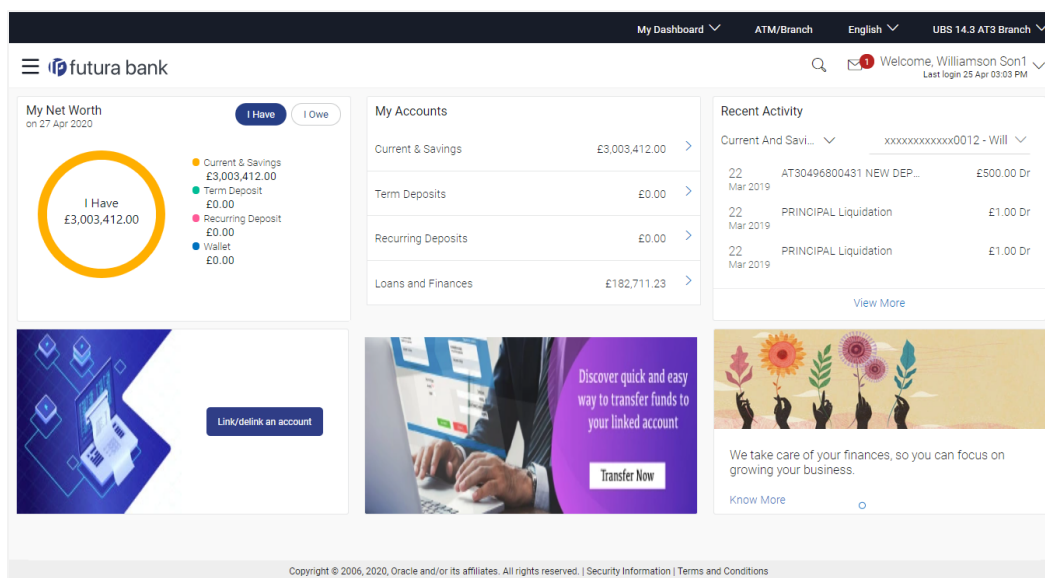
My Dashboard ATM/Branch English UBS 14.3 AT3 Branch

futura bank

1 Welcome, Williamson Son1
Last login 25 Apr 03:03 PM

My Net Worth
on 27 Apr 2020

I Have I Owe

I Have
£3,003,412.00

Current & Savings
£3,003,412.00
Term Deposit
£0.00
Recurring Deposit
£0.00
Wallet
£0.00

My Accounts

| | |
|---|---|
| Current & Savings | £3,003,412.00 |
| Term Deposits | £0.00 |
| Recurring Deposits | £0.00 |
| Loans and Finances | £182,711.23 |

Recent Activity

Current And Savi... xxxxxxxxxxxx0012 - Will

| | | |
|---|---|---|
| 22 Mar 2019 | AT30496800431 NEW DEP... | £500.00 Dr |
| 22 Mar 2019 | PRINCIPAL Liquidation | £1.00 Dr |
| 22 Mar 2019 | PRINCIPAL Liquidation | £1.00 Dr |

View More

Link/delink an account

Discover quick and easy way to transfer funds to your linked account

Transfer Now

We take care of your finances, so you can focus on growing your business.

Know More

Copyright © 2006, 2020, Oracle and/or its affiliates. All rights reserved. | Security Information | Terms and Conditions